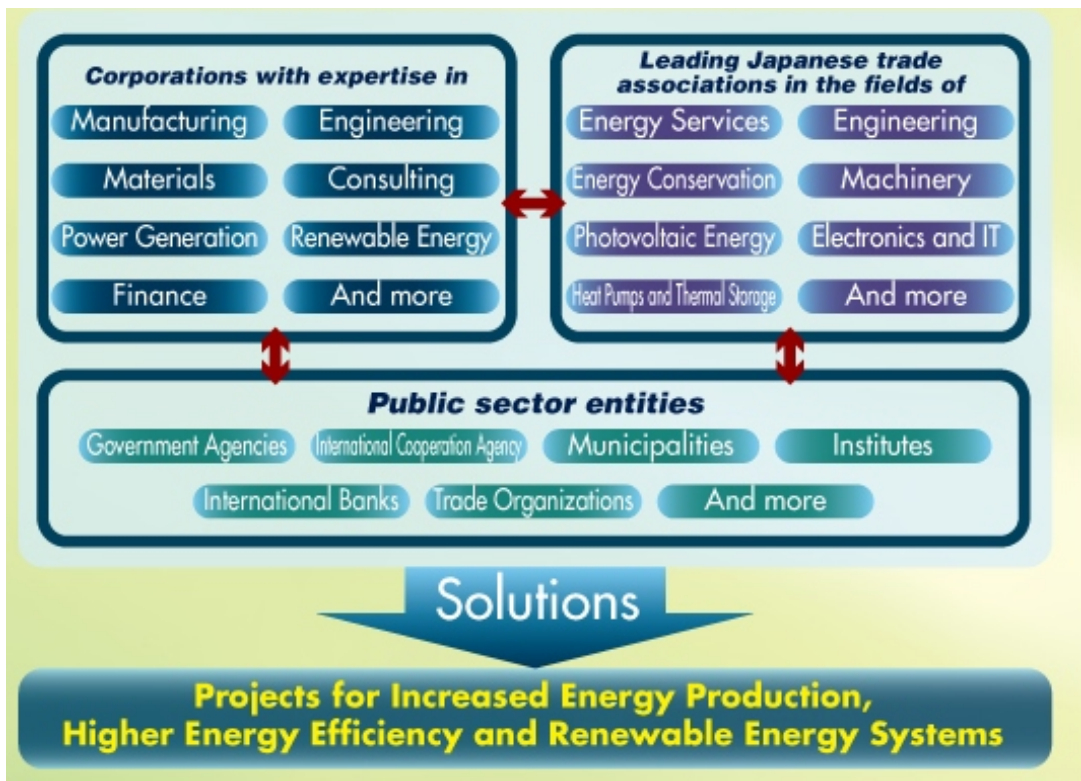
Corporations with expertise in

Manufacturing
Engineering
Materials
Consulting
Power Generation
Renewable Energy
Finance
And more

Leading Japanese trade associations in the fields of

Energy Services
Engineering
Energy Conservation
Machinery
Photovoltaic Energy
Electronics and IT
Heat Pumps and Thermal Storage
And more

Public sector entities

Government Agencies
International Cooperation Agency
Municipalities
Institutes
International Banks
Trade Organizations
And more

Solutions

Projects for Increased Energy Production, Higher Energy Efficiency and Renewable Energy Systems